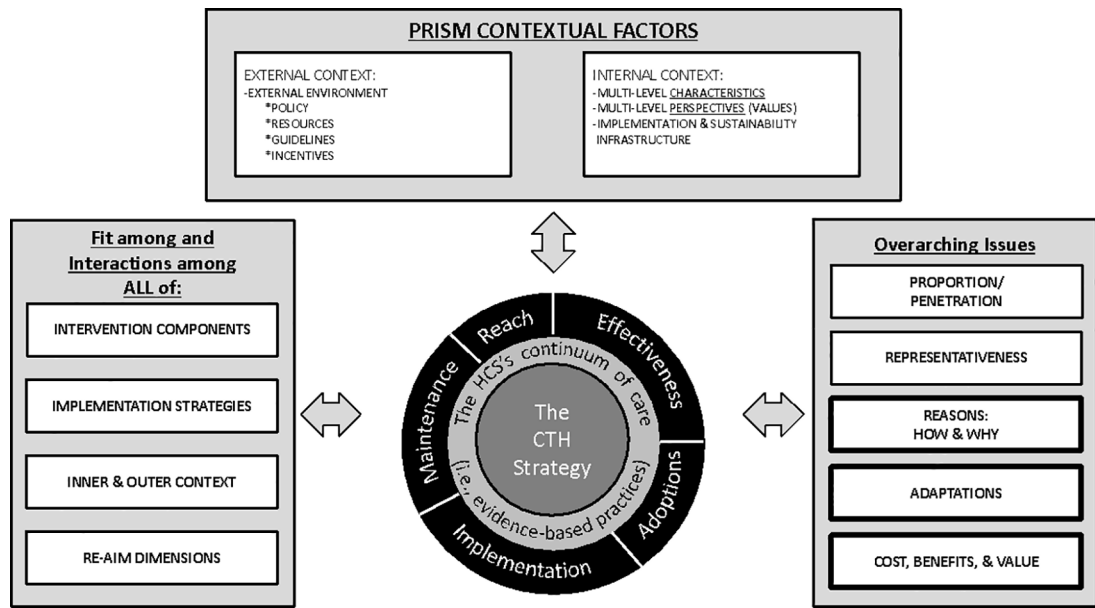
PRISM CONTEXTUAL FACTORS

EXTERNAL CONTEXT:
-EXTERNAL ENVIRONMENT
*POLICY
*RESOURCES
*GUIDELINES
*INCENTIVES

INTERNAL CONTEXT:
- MULTI-LEVEL CHARACTERISTICS
- MULTI-LEVEL PERSPECTIVES (VALUES)
- IMPLEMENTATION & SUSTAINABILITY INFRASTRUCTURE

Fit among and Interactions among ALL of:

INTERVENTION COMPONENTS

IMPLEMENTATION STRATEGIES

INNER & OUTER CONTEXT

RE-AIM DIMENSIONS

Reach
Effectiveness
Adoptions
Implementation
Maintenance

The HCS's continuum of care (i.e., evidence-based practices)

The CTH Strategy

Overarching Issues

PROPORTION/ PENETRATION

REPRESENTATIVENESS

REASONS: HOW & WHY

ADAPTATIONS

COST, BENEFITS, & VALUE